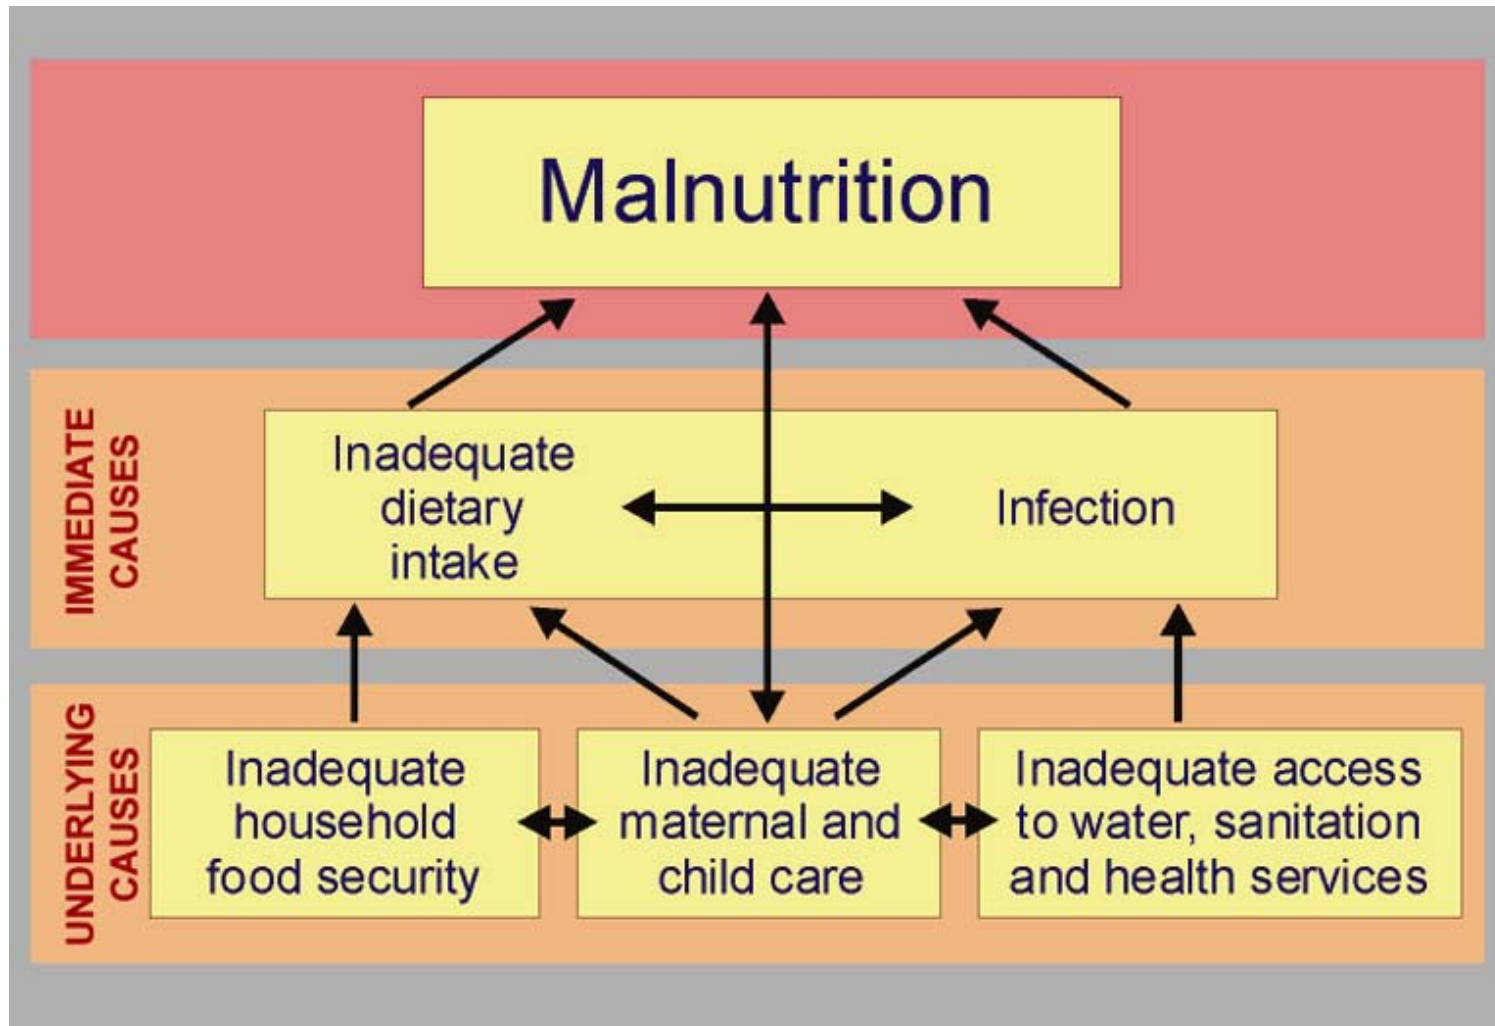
Malnutrition

IMMEDIATE CAUSES

Inadequate dietary intake

Infection

UNDERLYING CAUSES

Inadequate household food security

Inadequate maternal and child care

Inadequate access to water, sanitation and health services